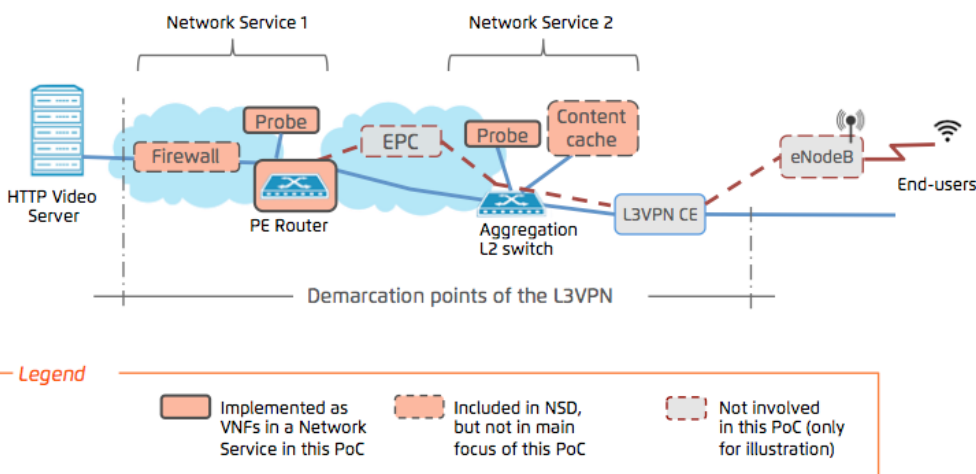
Network Service 1

Network Service 2

HTTP Video Server

Firewall

Probe

PE Router

EPC

Probe

Content cache

Aggregation L2 switch

L3VPN CE

eNodeB

End-users

Demarcation points of the L3VPN

Legend

Implemented as VNFs in a Network Service in this PoC

Included in NSD, but not in main focus of this PoC

Not involved in this PoC (only for illustration)